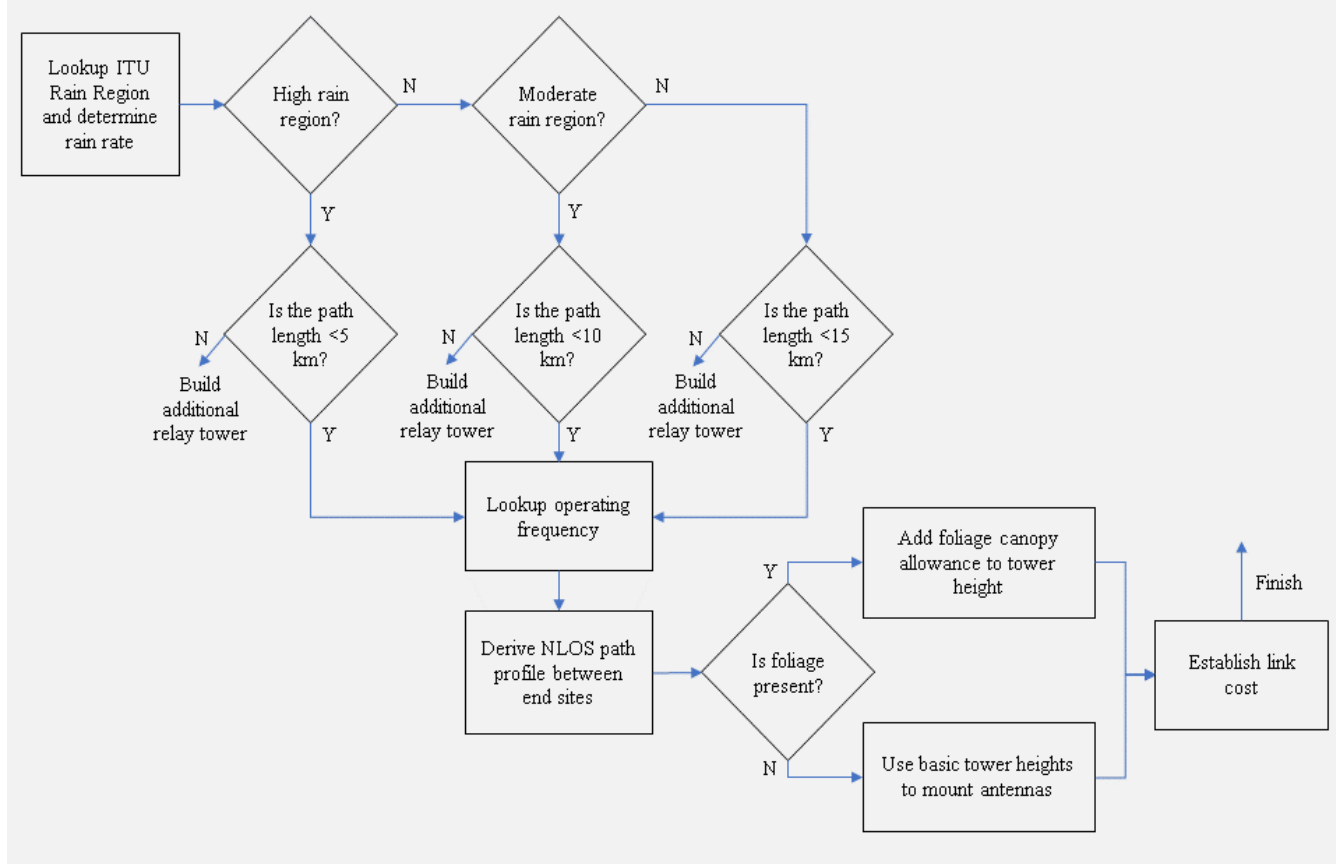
Lookup ITU Rain Region and determine rain rate

High rain region?

N

Moderate rain region?

N

Y

Y

Is the path length <5 km?

N

Build additional relay tower

Y

Is the path length <10 km?

N

Build additional relay tower

Y

Is the path length <15 km?

N

Build additional relay tower

Y

Lookup operating frequency

Derive NLOS path profile between end sites

Is foliage present?

Y

Add foliage canopy allowance to tower height

N

Use basic tower heights to mount antennas

Establish link cost

Finish